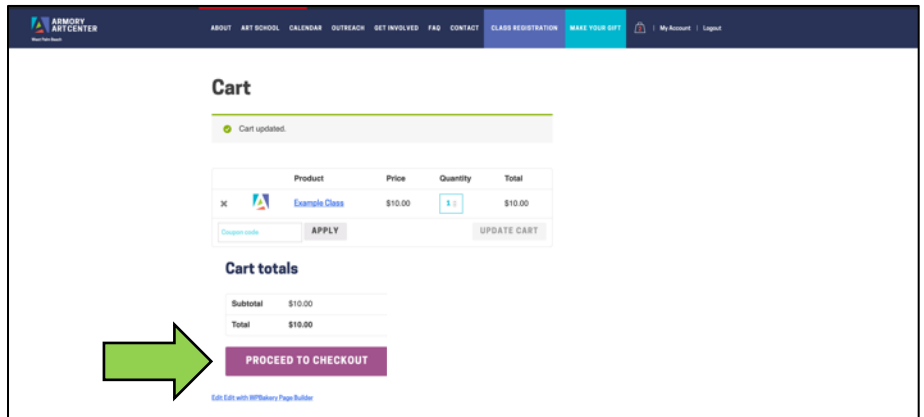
ARMORY ART CENTER
West Palm Beach

ABOUT ART SCHOOL CALENDAR OUTREACH GET INVOLVED FAQ CONTACT CLASS REGISTRATION MAKE YOUR GIFT | My Account | Logout

Cart

Cart updated.

| | | Product | Price | Quantity | Total |
|---|---|---|---|---|---|
| × | | Example Class | \$10.00 | 1 | \$10.00 |

Coupon code APPLY UPDATE CART

Cart totals

| Subtotal | \$10.00 |
|---|---|
| Total | \$10.00 |

PROCEED TO CHECKOUT

Edit Edit with WPBakery Page Builder